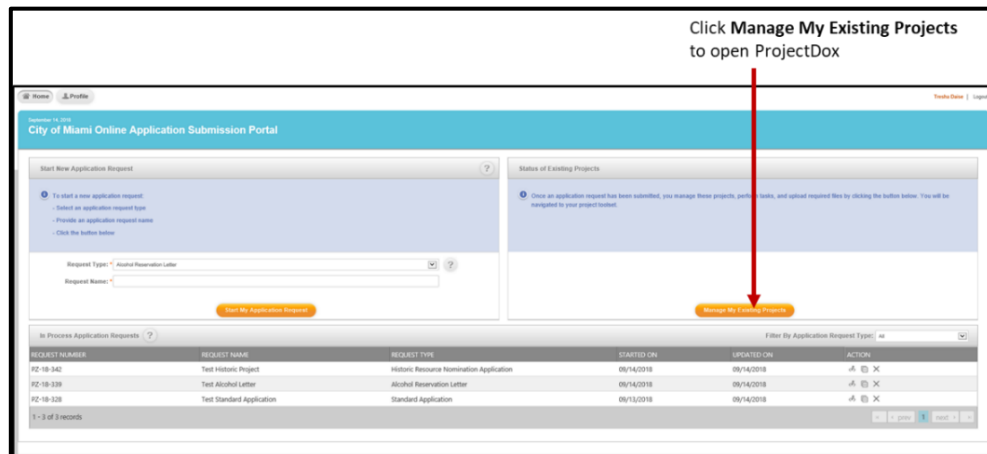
Click **Manage My Existing Projects** to open ProjectDox

Home Profile

Tresha Daise | Logo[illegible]

September 14, 2018

City of Miami Online Application Submission Portal

Start New Application Request

To start a new application request:
- Select an application request type
- Provide an application request name
- Click the button below

Request Type: * Alcohol Reservation Letter

Request Name: *

Start My Application Request

Status of Existing Projects

Once an application request has been submitted, you manage these projects, perform tasks, and upload required files by clicking the button below. You will be navigated to your project toolset.

Manage My Existing Projects

In Process Application Requests

Filter By Application Request Type: All

| REQUEST NUMBER | REQUEST NAME | REQUEST TYPE | STARTED ON | UPDATED ON | ACTION |
|---|---|---|---|---|---|
| PZ-18-342 | Test Historic Project | Historic Resource Nomination Application | 09/14/2018 | 09/14/2018 | |
| PZ-18-339 | Test Alcohol Letter | Alcohol Reservation Letter | 09/14/2018 | 09/14/2018 | |
| PZ-18-328 | Test Standard Application | Standard Application | 09/13/2018 | 09/14/2018 | |

1 - 3 of 3 records

prev 1 next